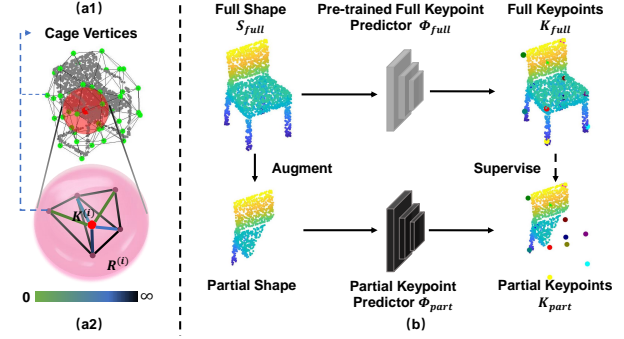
(a1)
Cage Vertices

$K^{(i)}$
$R^{(i)}$

0 ∞
(a2)

Full Shape
$S_{full}$

Pre-trained Full Keypoint Predictor $\Phi_{full}$

Full Keypoints
$K_{full}$

Augment

Supervise

Partial Shape

Partial Keypoint Predictor $\Phi_{part}$

Partial Keypoints
$K_{part}$

(b)